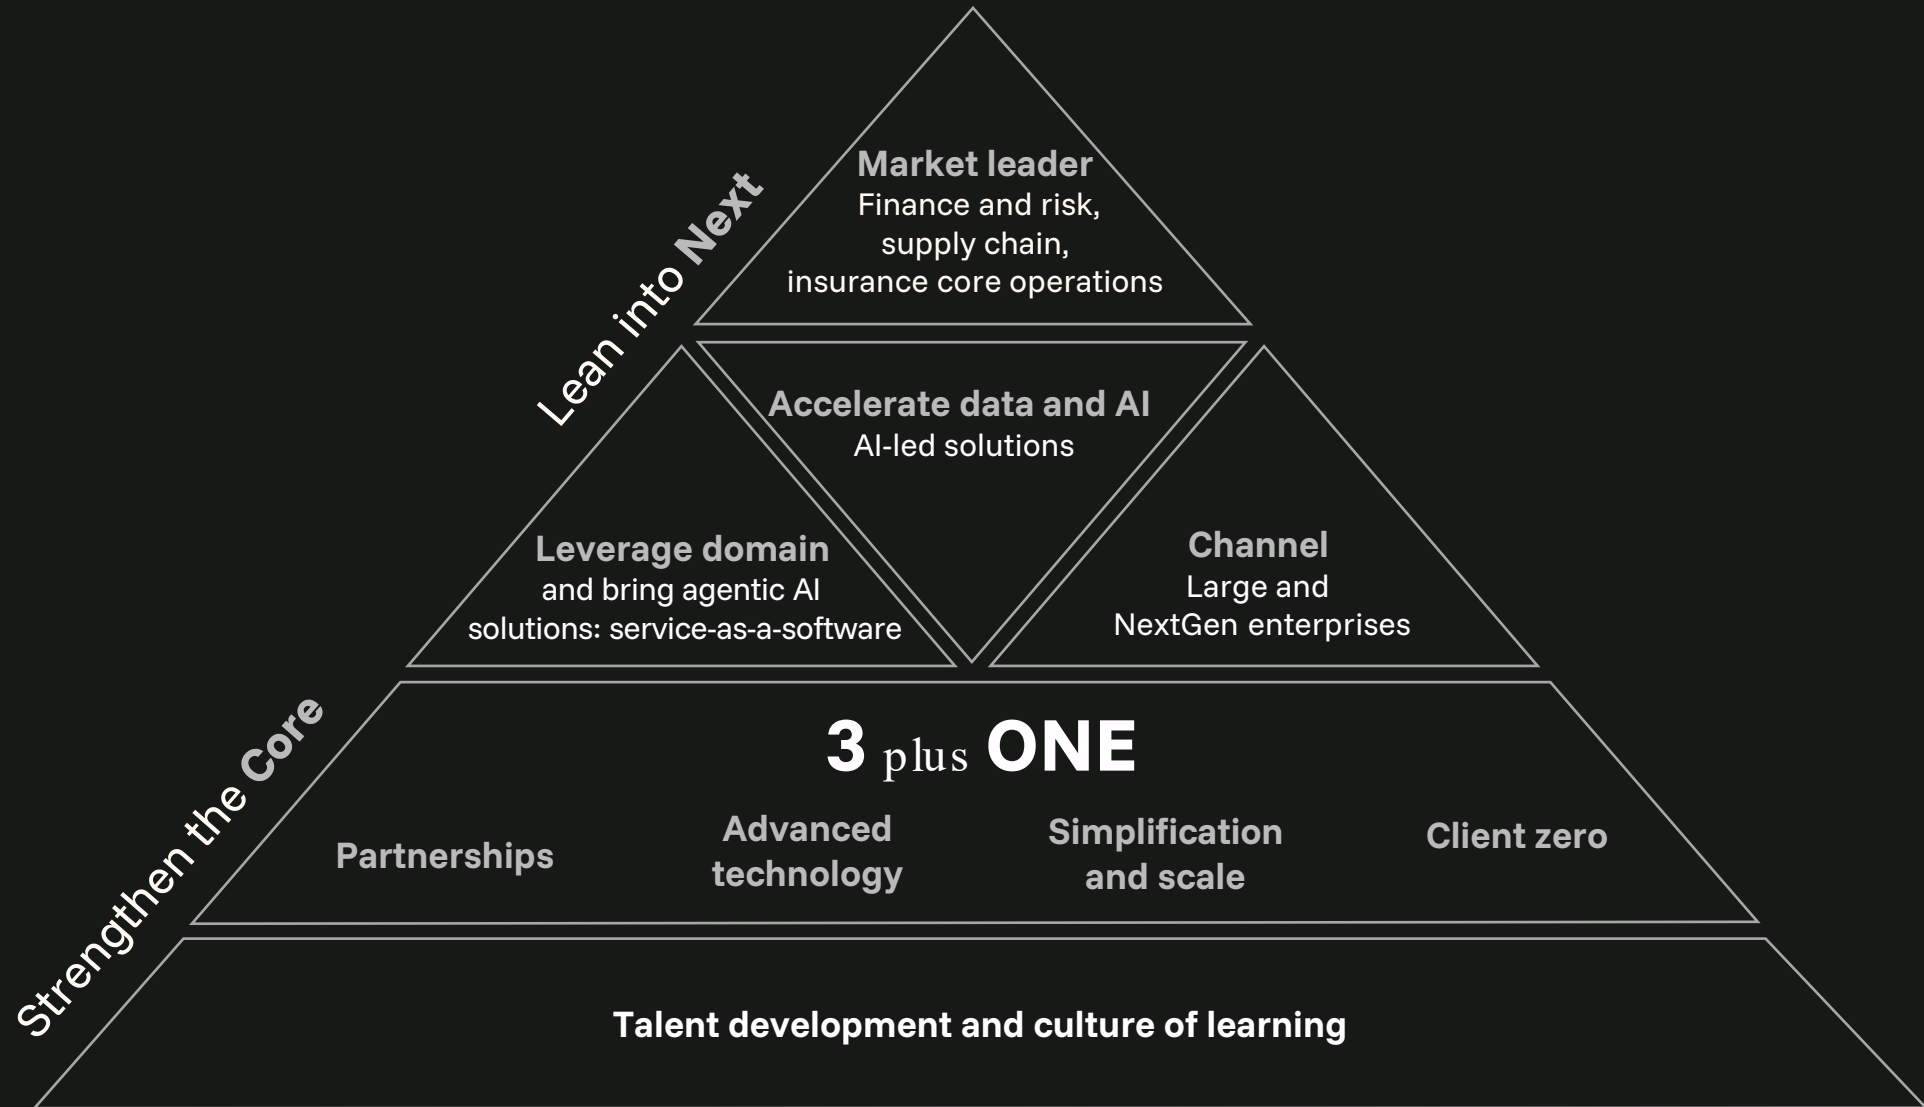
Lean into Next

Market leader
Finance and risk, supply chain, insurance core operations

Accelerate data and AI
AI-led solutions

Leverage domain
and bring agentic AI solutions: service-as-a-software

Channel
Large and NextGen enterprises

Strengthen the Core

3 plus ONE

Partnerships

Advanced technology

Simplification and scale

Client zero

Talent development and culture of learning